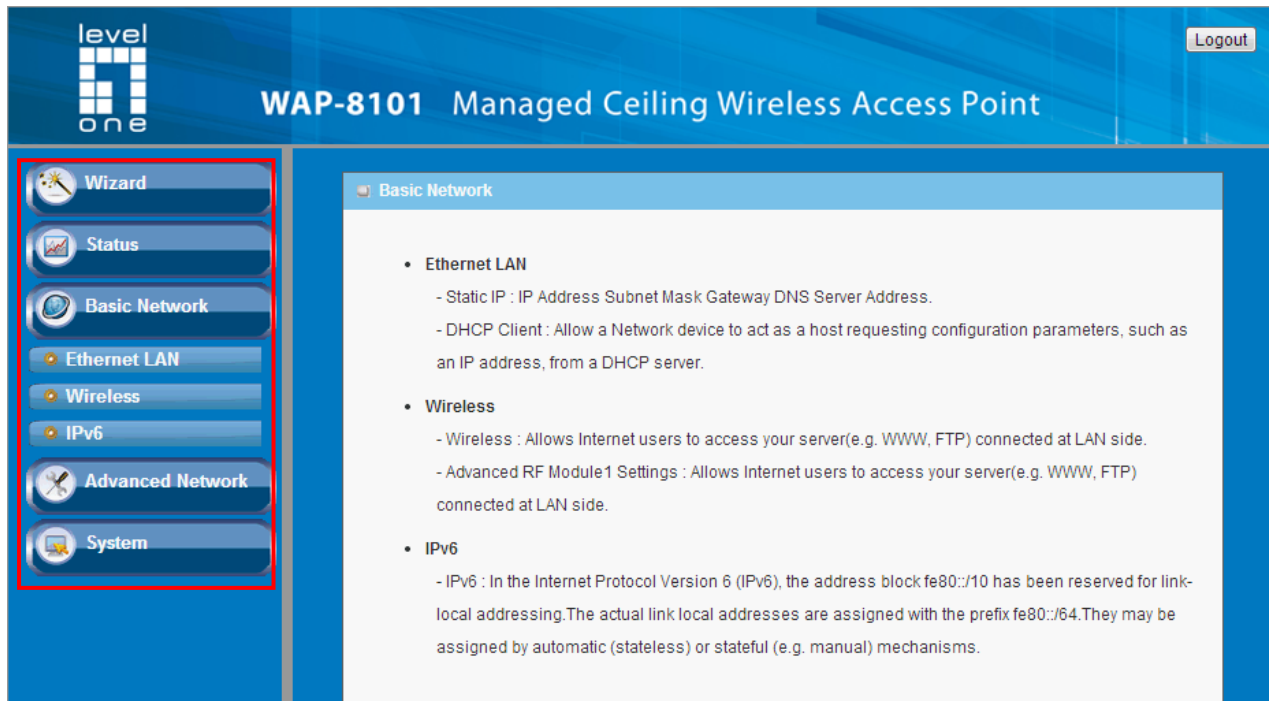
level one

WAP-8101 Managed Ceiling Wireless Access Point

Logout

Wizard

Status

Basic Network

Ethernet LAN

Wireless

IPv6

Advanced Network

System

Basic Network

• Ethernet LAN

- Static IP : IP Address Subnet Mask Gateway DNS Server Address.

- DHCP Client : Allow a Network device to act as a host requesting configuration parameters, such as an IP address, from a DHCP server.

• Wireless

- Wireless : Allows Internet users to access your server(e.g. WWW, FTP) connected at LAN side.

- Advanced RF Module1 Settings : Allows Internet users to access your server(e.g. WWW, FTP) connected at LAN side.

• IPv6

- IPv6 : In the Internet Protocol Version 6 (IPv6), the address block fe80::/10 has been reserved for link-local addressing.The actual link local addresses are assigned with the prefix fe80::/64.They may be assigned by automatic (stateless) or stateful (e.g. manual) mechanisms.